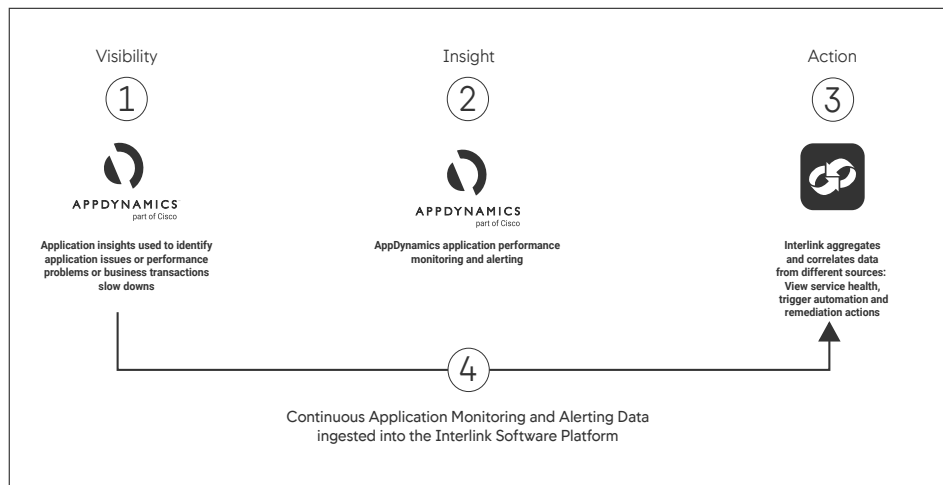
Visibility

1

APPDYNAMICS
part of Cisco

Application insights used to identify application issues or performance problems or business transactions slow downs

Insight

2

APPDYNAMICS
part of Cisco

AppDynamics application performance monitoring and alerting

Action

3

Interlink aggregates and correlates data from different sources: View service health, trigger automation and remediation actions

4

Continuous Application Monitoring and Alerting Data ingested into the Interlink Software Platform